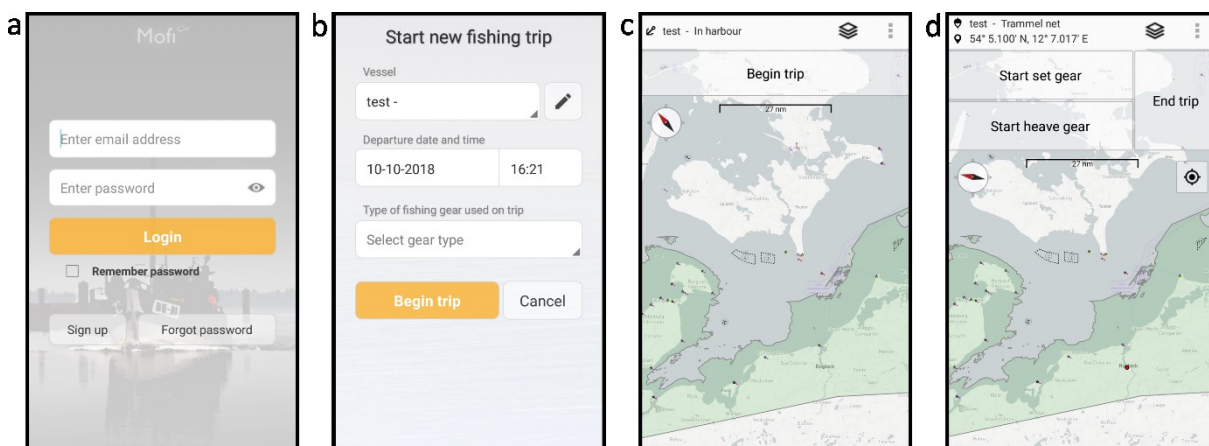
a

Mofi

Enter email address

Enter password

Login

Remember password

Sign up

Forgot password

b

Start new fishing trip

Vessel

test -

Departure date and time

10-10-2018

16:21

Type of fishing gear used on trip

Select gear type

Begin trip

Cancel

c

test - In harbour

Begin trip

27 nm

d

test - Trammel net

54° 5.100' N, 12° 7.017' E

Start set gear

End trip

Start heave gear

27 nm